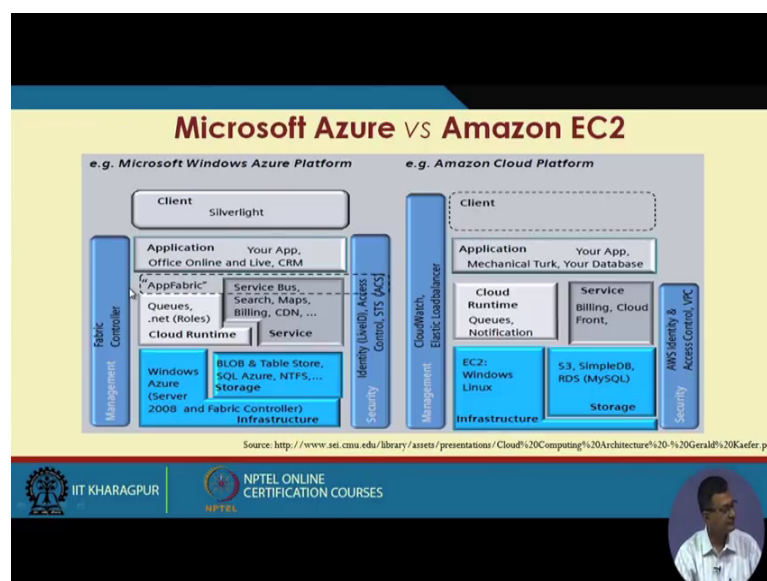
Microsoft Azure vs Amazon EC2

e.g. Microsoft Windows Azure Platform

Client
Silverlight

Application
Your App, Office Online and Live, CRM

"AppFabric"
Queues, .net (Roles)
Cloud Runtime

Service Bus, Search, Maps, Billing, CDN, ...
Service

Windows Azure (Server 2008 and Fabric Controller)
BLOB & Table Store, SQL Azure, NTFS,... Storage
Infrastructure

Fabric Controller
Management

Identity (LiveID), Access Control, STS [ACS]
Security

e.g. Amazon Cloud Platform

Client

Application
Your App, Mechanical Turk, Your Database

Cloud Runtime
Queues, Notification

Service
Billing, Cloud Front,

EC2: Windows Linux
S3, SimpleDB, RDS (MySQL)
Storage
Infrastructure

CloudWatch, Elastic Loadbalancer
Management

AWS Identity & Access Control, VPC
Security

Source: http://www.sei.cmu.edu/library/assets/presentations/Cloud%20Computing%20Architecture%20-%20Gerald%20Kaefer.p

IIT KHARAGPUR
NPTEL ONLINE CERTIFICATION COURSES
NPTEL